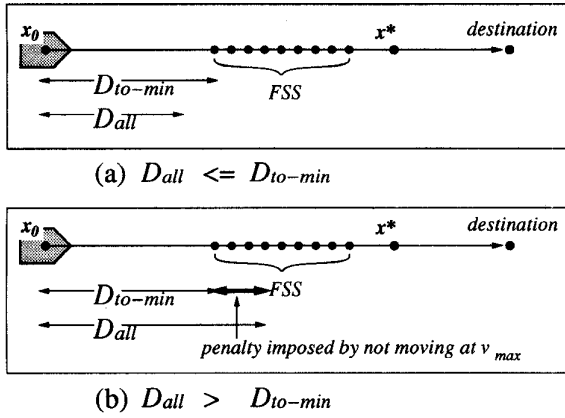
$x_0$

$x^*$

destination

$D_{to-min}$

$D_{all}$

FSS

(a) $D_{all} <= D_{to-min}$

$x_0$

$x^*$

destination

$D_{to-min}$

FSS

$D_{all}$

penalty imposed by not moving at $v_{max}$

(b) $D_{all} > D_{to-min}$